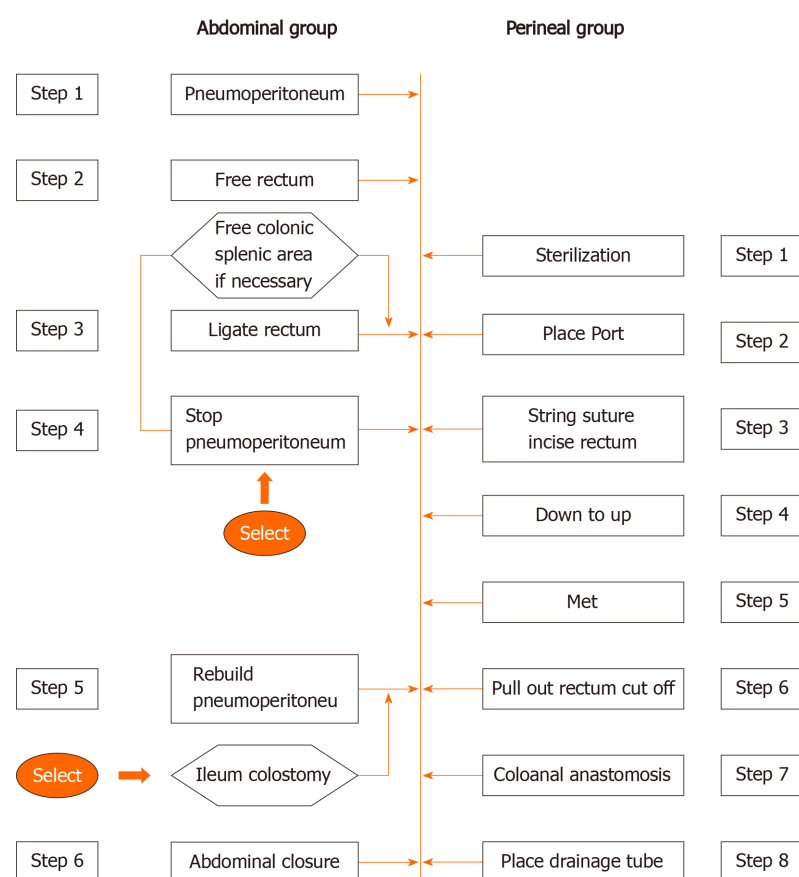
Abdominal group

Perineal group

Step 1

Pneumoperitoneum

Step 2

Free rectum

Free colonic splenic area if necessary

Sterilization

Step 1

Step 3

Ligate rectum

Place Port

Step 2

Step 4

Stop pneumoperitoneum

String suture incise rectum

Step 3

Select

Down to up

Step 4

Met

Step 5

Step 5

Rebuild pneumoperitoneu

Pull out rectum cut off

Step 6

Select

Ileum colostomy

Coloanal anastomosis

Step 7

Step 6

Abdominal closure

Place drainage tube

Step 8